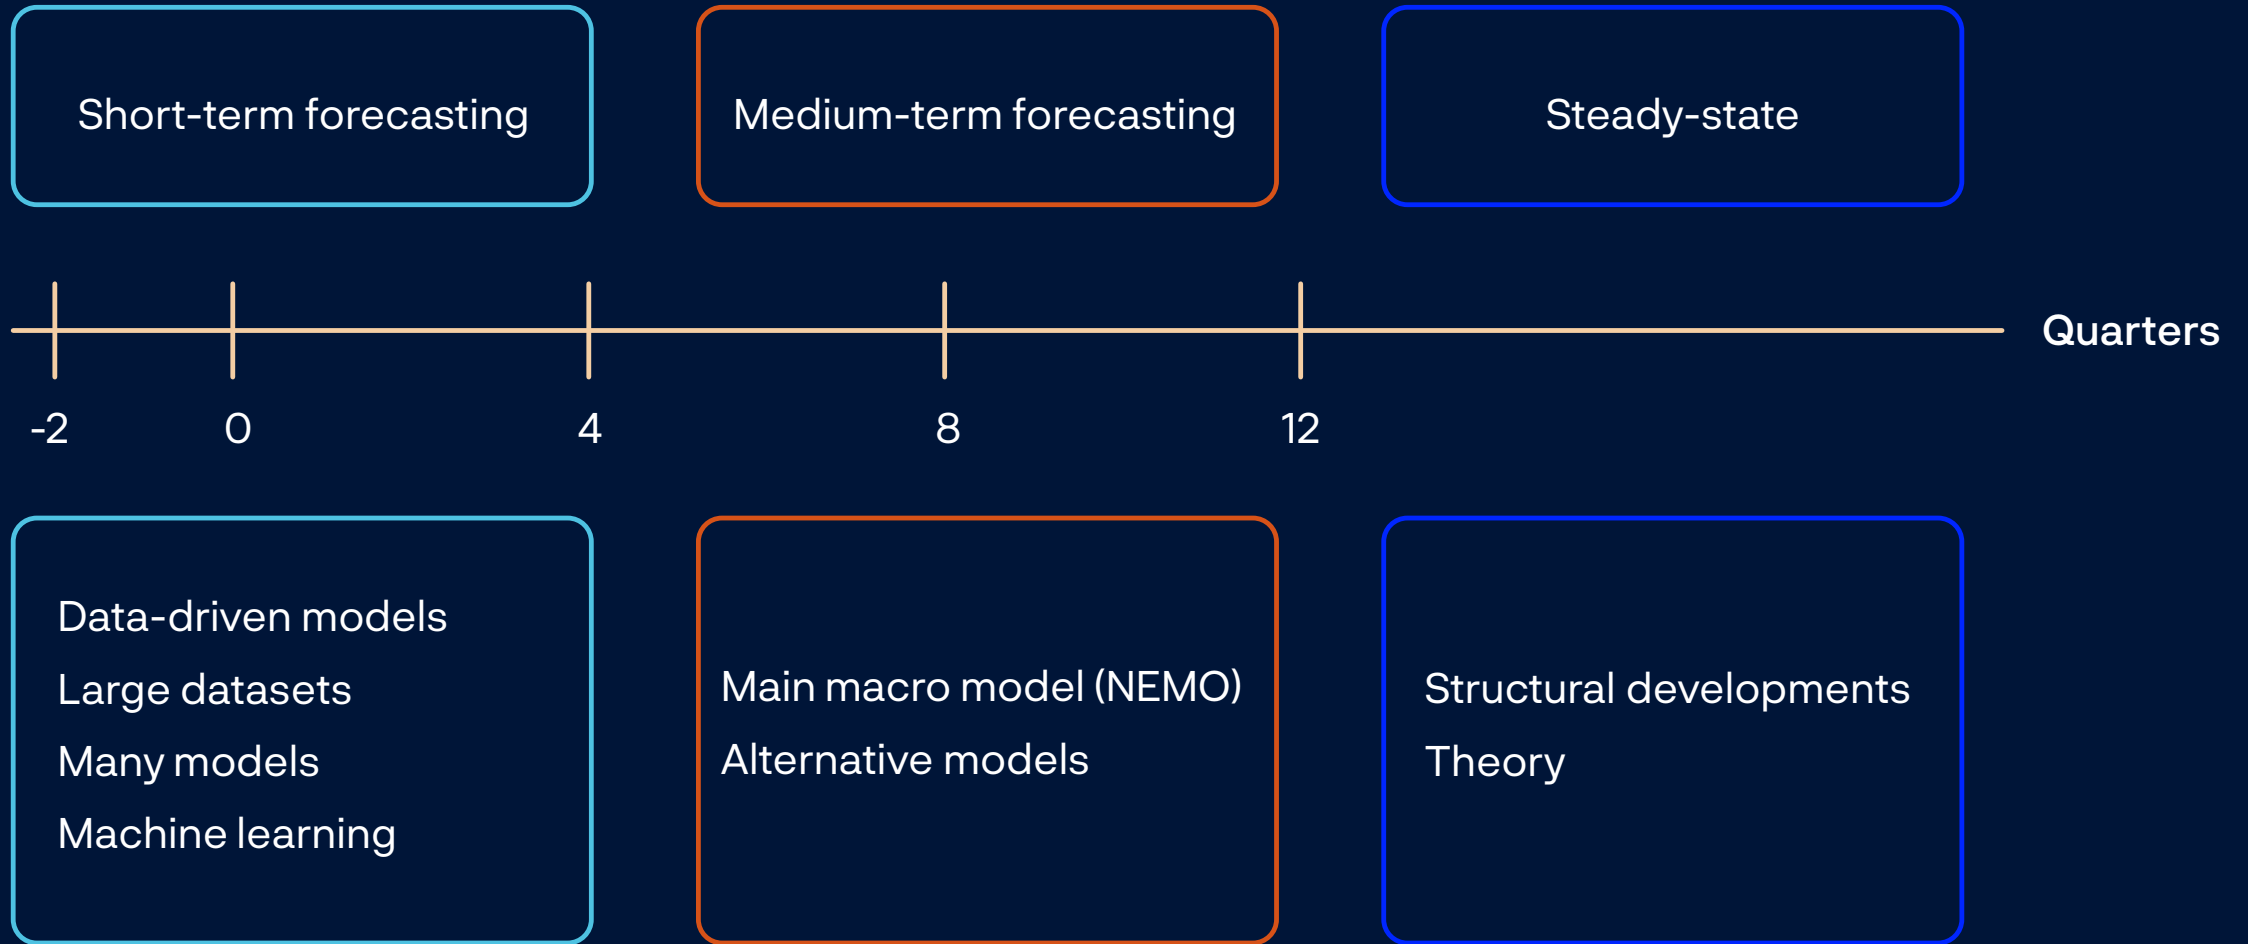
Short-term forecasting

Medium-term forecasting

Steady-state

Quarters

-2

0

4

8

12

Data-driven models
Large datasets
Many models
Machine learning

Main macro model (NEMO)
Alternative models

Structural developments
Theory